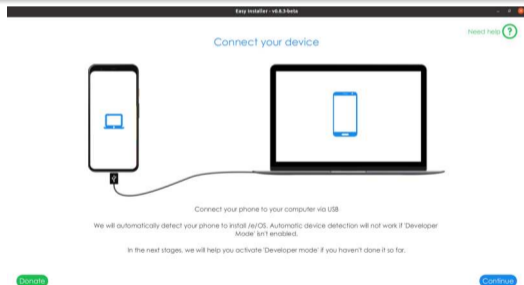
Easy Installer - v0.6.3-beta

Need help ?

Connect your device

Connect your phone to your computer via USB

We will automatically detect your phone to install /e/OS. Automatic device detection will not work if 'Developer Mode' isn't enabled.

In the next stages, we will help you activate 'Developer mode' if you haven't done it so far.

Donate

Continue